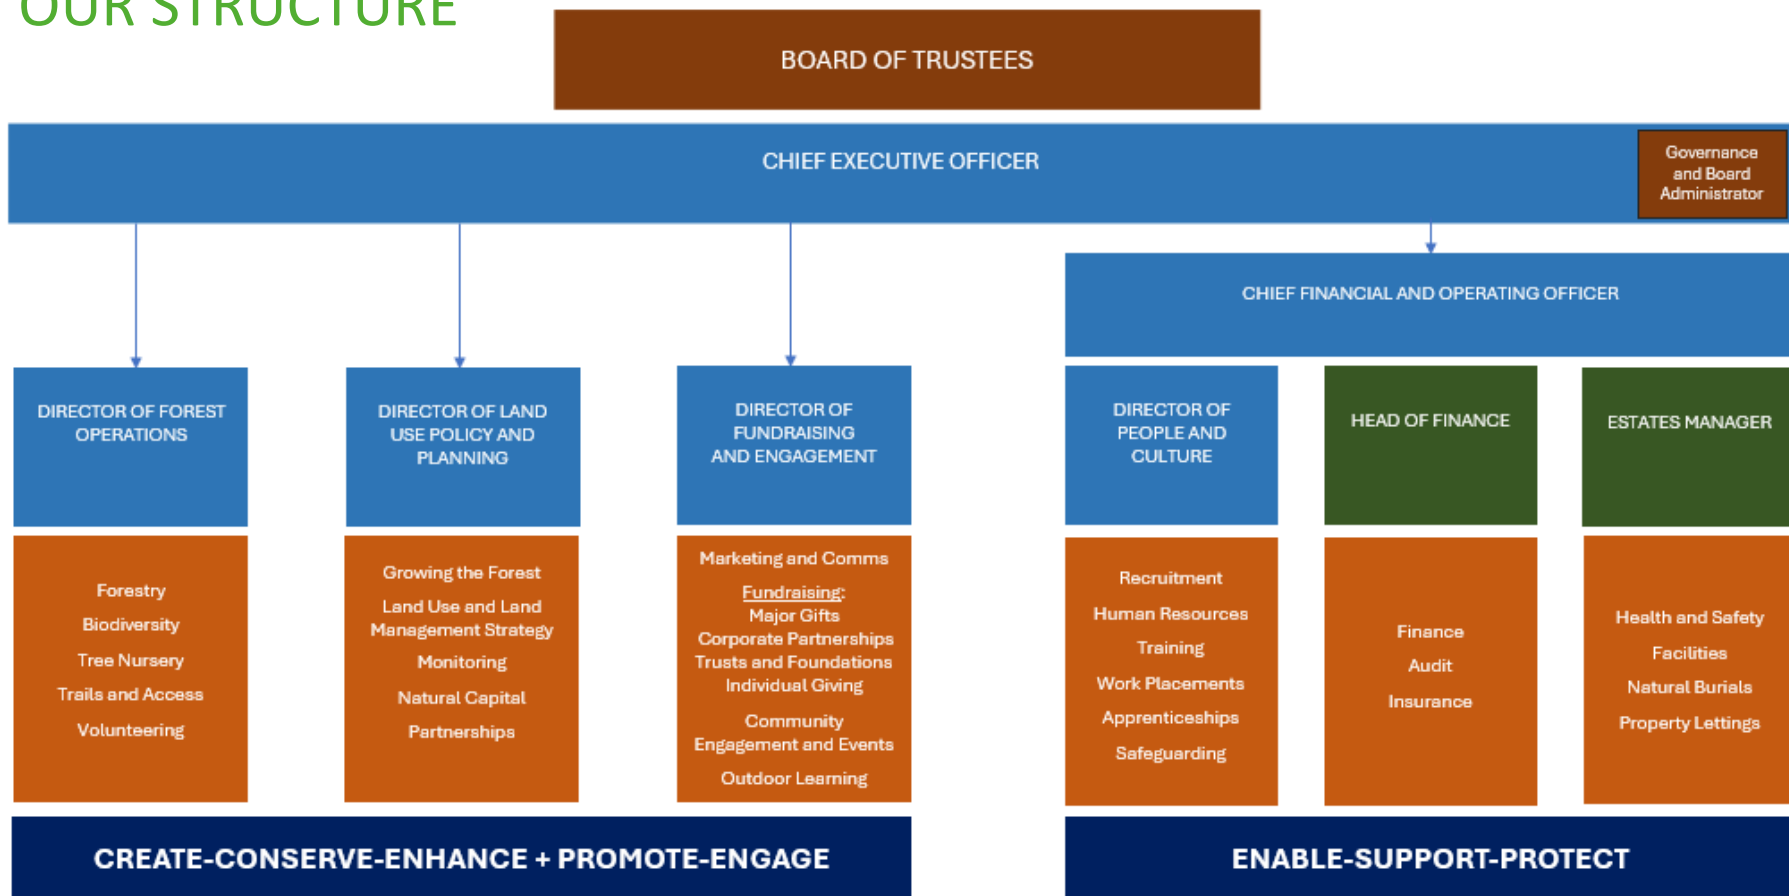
OUR STRUCTURE

BOARD OF TRUSTEES

CHIEF EXECUTIVE OFFICER

Governance and Board Administrator

CHIEF FINANCIAL AND OPERATING OFFICER

DIRECTOR OF FOREST OPERATIONS

Forestry
Biodiversity
Tree Nursery
Trails and Access
Volunteering

DIRECTOR OF LAND USE POLICY AND PLANNING

Growing the Forest
Land Use and Land Management Strategy
Monitoring
Natural Capital
Partnerships

DIRECTOR OF FUNDRAISING AND ENGAGEMENT

Marketing and Comms
Fundraising:
Major Gifts
Corporate Partnerships
Trusts and Foundations
Individual Giving
Community Engagement and Events
Outdoor Learning

DIRECTOR OF PEOPLE AND CULTURE

Recruitment
Human Resources
Training
Work Placements
Apprenticeships
Safeguarding

HEAD OF FINANCE

Finance
Audit
Insurance

ESTATES MANAGER

Health and Safety
Facilities
Natural Burials
Property Lettings

CREATE-CONSERVE-ENHANCE + PROMOTE-ENGAGE

ENABLE-SUPPORT-PROTECT